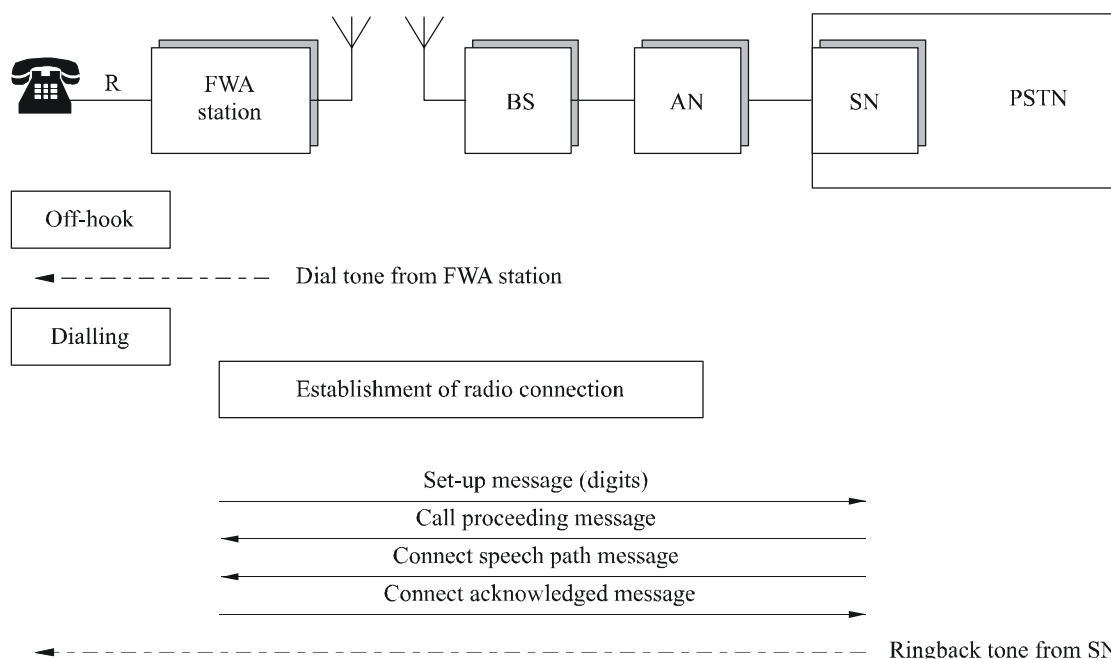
R

FWA station

BS

AN

SN

PSTN

Off-hook

Dial tone from FWA station

Dialling

Establishment of radio connection

Set-up message (digits)

Call proceeding message

Connect speech path message

Connect acknowledged message

Ringback tone from SN